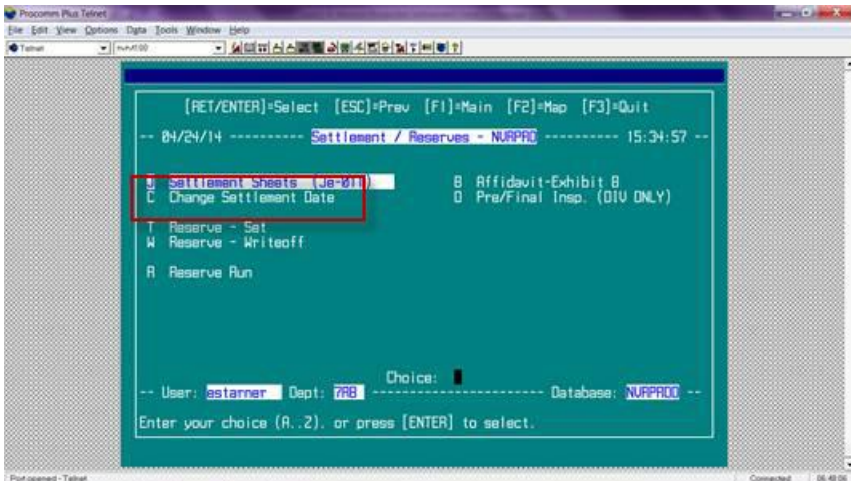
Procomm Plus Telnet
File Edit View Options Data Tools Window Help
Telnet nuhvt100

[RET/ENTER]=Select [ESC]=Prev [F1]=Main [F2]=Map [F3]=Quit
-- 04/24/14 ---------- Settlement / Reserves - NURPRD ---------- 15:34:57 --

J Settlement Sheets (Je-011)
C Change Settlement Date

B Affidavit-Exhibit B
D Pre/Final Insp. (DIV ONLY)

T Reserve - Set
W Reserve - Writeoff

R Reserve Run

Choice:
-- User: astarner Dept: 7AB ---------------------- Database: NURPROD --
Enter your choice (A..Z), or press [ENTER] to select.

Port opened - Telnet
Connected 06:40:06